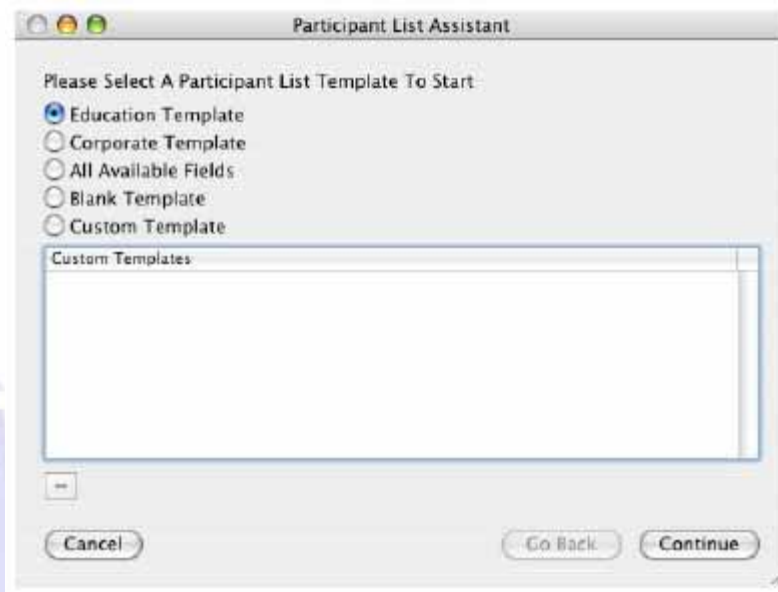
Participant List Assistant

Please Select A Participant List Template To Start

Education Template
Corporate Template
All Available Fields
Blank Template
Custom Template

Custom Templates

-

Cancel

Go Back

Continue